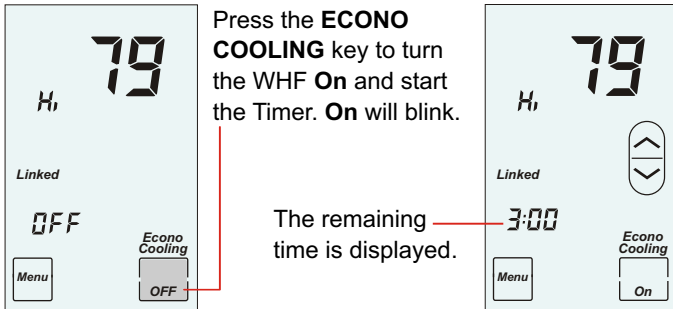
79

Hi

Linked

OFF

Econo Cooling

Menu

OFF

Press the **ECONO COOLING** key to turn the WHF **On** and start the Timer. **On** will blink.

The remaining time is displayed.

79

Hi

Linked

3:00

Econo Cooling

Menu

On